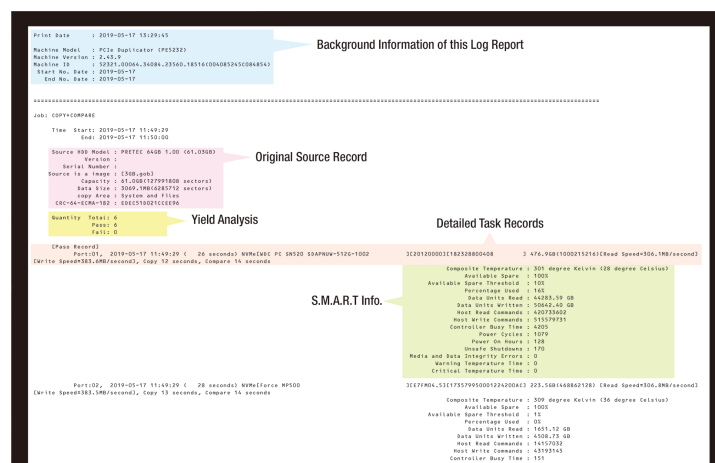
Print Date : 2019-05-17 13:29:45

Machine Model : PCIe Duplicator (PE532)
Machine Version : 2.43.9
Machine ID : 12321.00064.34084.23560.18516(0040B5245C08485A)
Start No. Date : 2019-05-17
End No. Date : 2019-05-17

Background Information of this Log Report

================================================================================================

Job: COPY+COMPARE

Time Start: 2019-05-17 11:49:29
End: 2019-05-17 11:50:00

Source HDD Model : PRETEC 64GB 1.00 (61.03GB)
Version :
Serial Number :
Source is a image : [3GB.gob]
Capacity : 61.0GB(127991808 sectors)
Data Size : 3069.1MB(6285712 sectors)
copy Area : System and Files
CRC-64-ECMA-182 : EDE(51D021CCEE96

Original Source Record

Quantity Total: 6
Pass: 6
Fail: 0

Yield Analysis

Detailed Task Records

[Pass Record]
Port:01, 2019-05-17 11:49:29 ( 26 seconds) NVMe[WDC PC SN520 SDAPNUW-512G-1002 ][2012000D][182328800408 ] 476.9GB(1000215216)[Read Speed=306.1MB/second][Write Speed=383.6MB/second], Copy 12 seconds, Compare 14 seconds

S.M.A.R.T Info.

Composite Temperature : 301 degree Kelvin (28 degree Celsius)
Available Spare : 100%
Available Spare Threshold : 10%
Percentage Used : 16%
Data Units Read : 44283.59 GB
Data Units Written : 50662.40 GB
Host Read Commands : 420733602
Host Write Commands : 515579731
Controller Busy Time : 4205
Power Cycles : 1079
Power On Hours : 128
Unsafe Shutdowns : 170
Media and Data Integrity Errors : 0
Warning Temperature Time : 0
Critical Temperature Time : 0

Port:02, 2019-05-17 11:49:29 ( 28 seconds) NVMe[Force MP500 ][E7FM04.5][17357995000122420AC3 223.5GB(468862128)[Read Speed=306.8MB/second][Write Speed=383.5MB/second], Copy 13 seconds, Compare 14 seconds

Composite Temperature : 309 degree Kelvin (36 degree Celsius)
Available Spare : 100%
Available Spare Threshold : 1%
Percentage Used : 0%
Data Units Read : 1651.12 GB
Data Units Written : 4508.73 GB
Host Read Commands : 14157032
Host Write Commands : 43193145
Controller Busy Time : 151